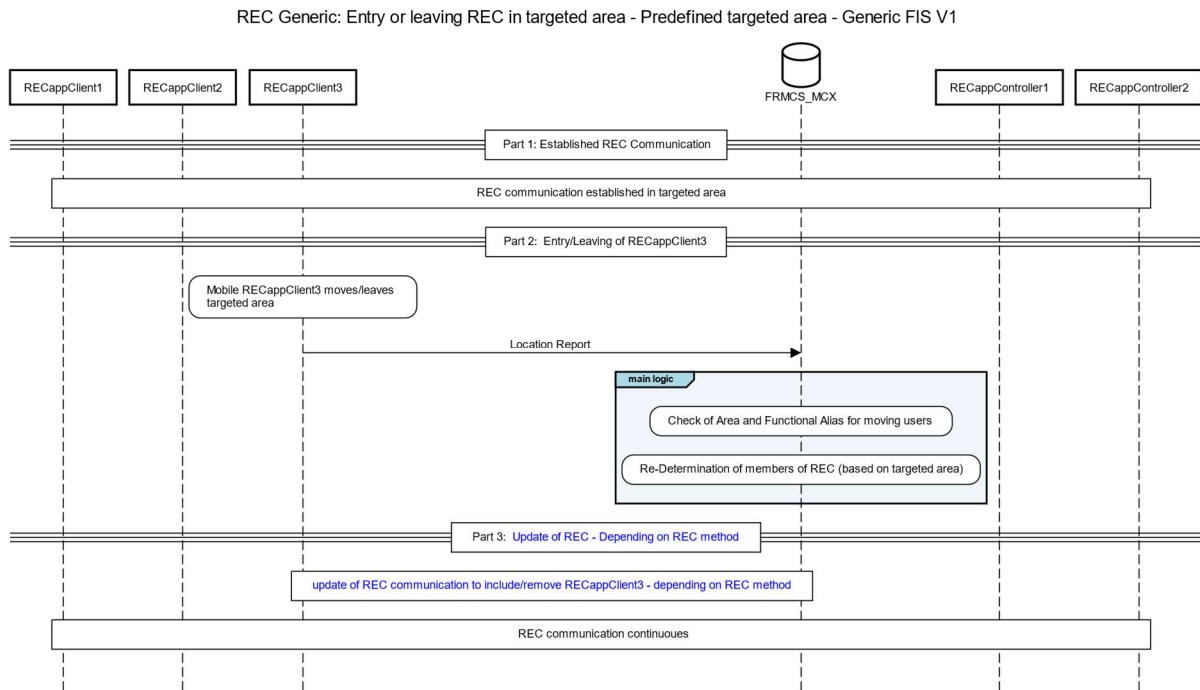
REC Generic: Entry or leaving REC in targeted area - Predefined targeted area - Generic FIS V1

RECappClient1

RECappClient2

RECappClient3

FRMCS_MCX

RECappController1

RECappController2

Part 1: Established REC Communication

REC communication established in targeted area

Part 2: Entry/Leaving of RECappClient3

Mobile RECappClient3 moves/leaves targeted area

Location Report

main logic

Check of Area and Functional Alias for moving users

Re-Determination of members of REC (based on targeted area)

Part 3: Update of REC - Depending on REC method

update of REC communication to include/remove RECappClient3 - depending on REC method

REC communication continuoues